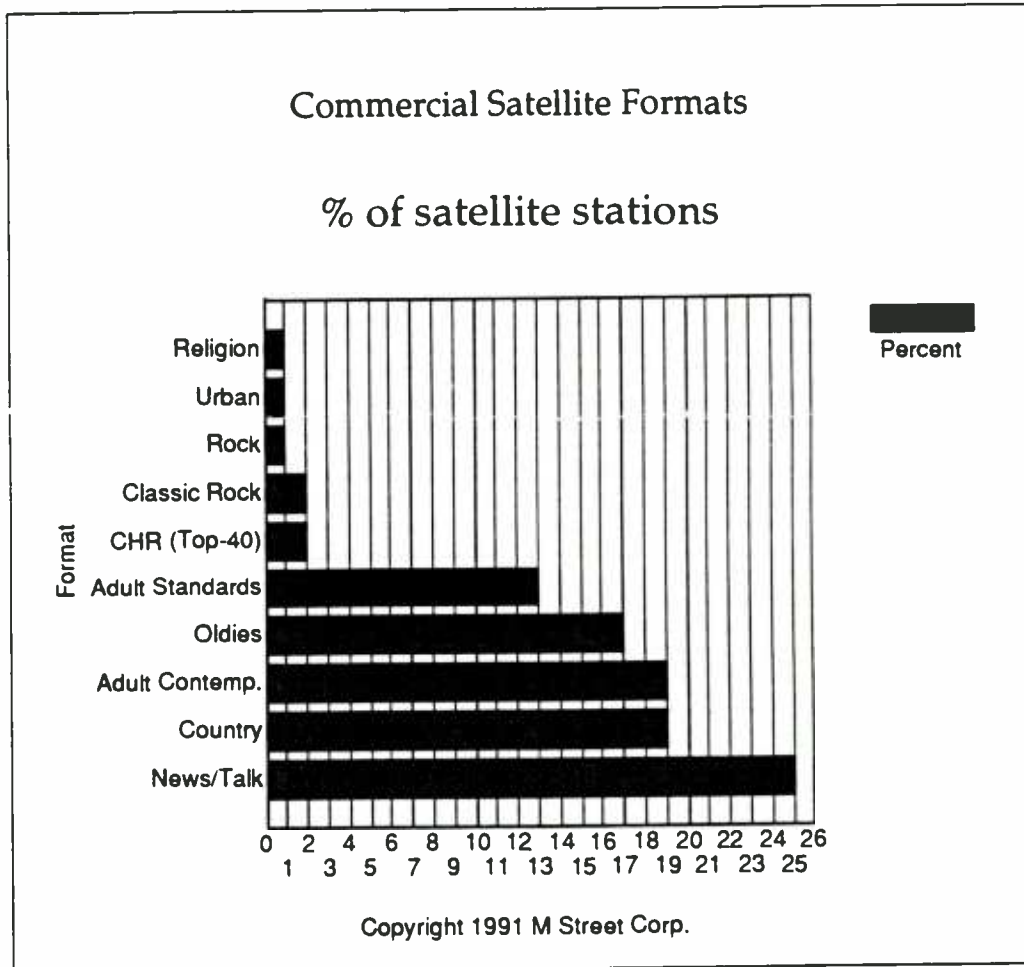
Commercial Satellite Formats

% of satellite stations

Percent

Format

Religion
Urban
Rock
Classic Rock
CHR (Top-40)
Adult Standards
Oldies
Adult Contemp.
Country
News/Talk

0 2 4 6 8 10 12 14 16 18 20 22 24 26
1 3 5 7 9 11 13 15 17 19 21 23 25

Copyright 1991 M Street Corp.